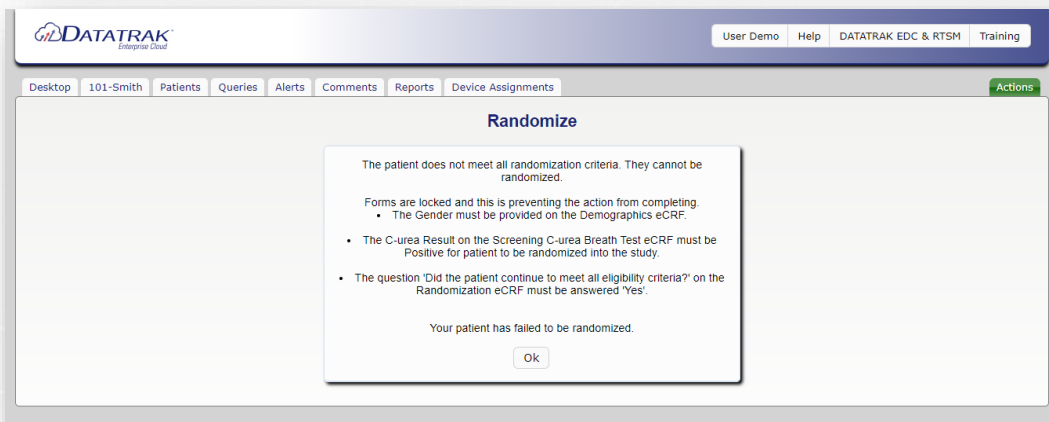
DATATRAK
Enterprise Cloud

User Demo | Help | DATATRAK EDC & RTSM | Training

Desktop | 101-Smith | Patients | Queries | Alerts | Comments | Reports | Device Assignments

Actions

Randomize

The patient does not meet all randomization criteria. They cannot be randomized.

Forms are locked and this is preventing the action from completing.
• The Gender must be provided on the Demographics eCRF.

• The C-urea Result on the Screening C-urea Breath Test eCRF must be Positive for patient to be randomized into the study.

• The question 'Did the patient continue to meet all eligibility criteria?' on the Randomization eCRF must be answered 'Yes'.

Your patient has failed to be randomized.

Ok